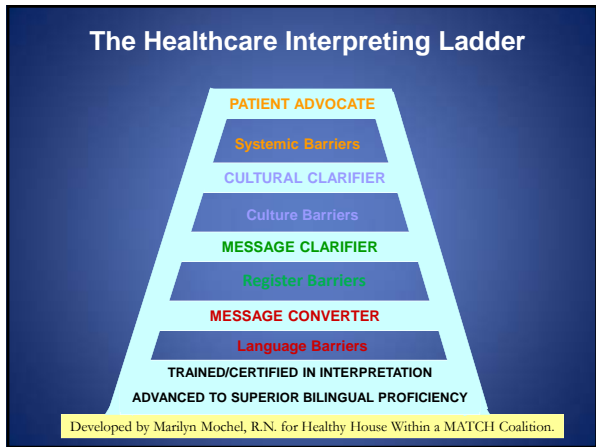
The Healthcare Interpreting Ladder

PATIENT ADVOCATE

Systemic Barriers

CULTURAL CLARIFIER

Culture Barriers

MESSAGE CLARIFIER

Register Barriers

MESSAGE CONVERTER

Language Barriers

TRAINED/CERTIFIED IN INTERPRETATION

ADVANCED TO SUPERIOR BILINGUAL PROFICIENCY

Developed by Marilyn Mochel, R.N. for Healthy House Within a MATCH Coalition.